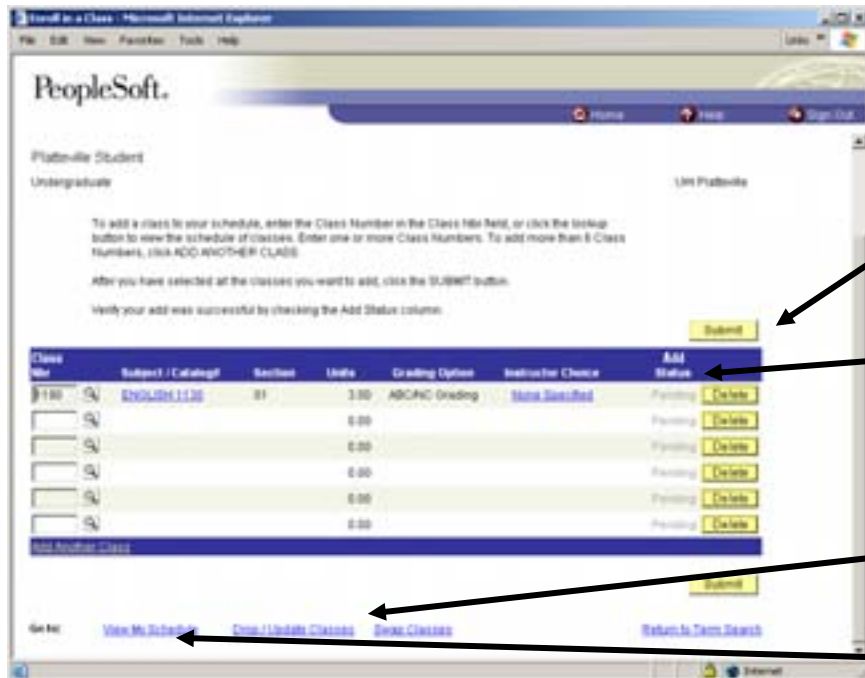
Enroll in a Class - Microsoft Internet Explorer

File Edit View Favorites Tools Help

Links

PeopleSoft.

Home Help Sign Out

Platteville Student

Undergraduate

UW Platteville

To add a class to your schedule, enter the Class Number in the Class Nbr field, or click the lookup button to view the schedule of classes. Enter one or more Class Numbers. To add more than 6 Class Numbers, click ADD ANOTHER CLASS.

After you have selected all the classes you want to add, click the SUBMIT button.

Verify your add was successful by checking the Add Status column.

Submit

| Class Nbr | Subject / Catalog# | Section | Units | Grading Option | Instructor Choice | Add Status | |
|---|---|---|---|---|---|---|---|
| 1130 | ENGLISH 1130 | 01 | 3.00 | ABC/NC Grading | None Specified | Pending | Delete |
| | | | 0.00 | | | Pending | Delete |
| | | | 0.00 | | | Pending | Delete |
| | | | 0.00 | | | Pending | Delete |
| | | | 0.00 | | | Pending | Delete |
| | | | 0.00 | | | Pending | Delete |

Add Another Class

Submit

Go to: View My Schedule Drop / Update Classes Swap Classes Return to Term Search

Internet